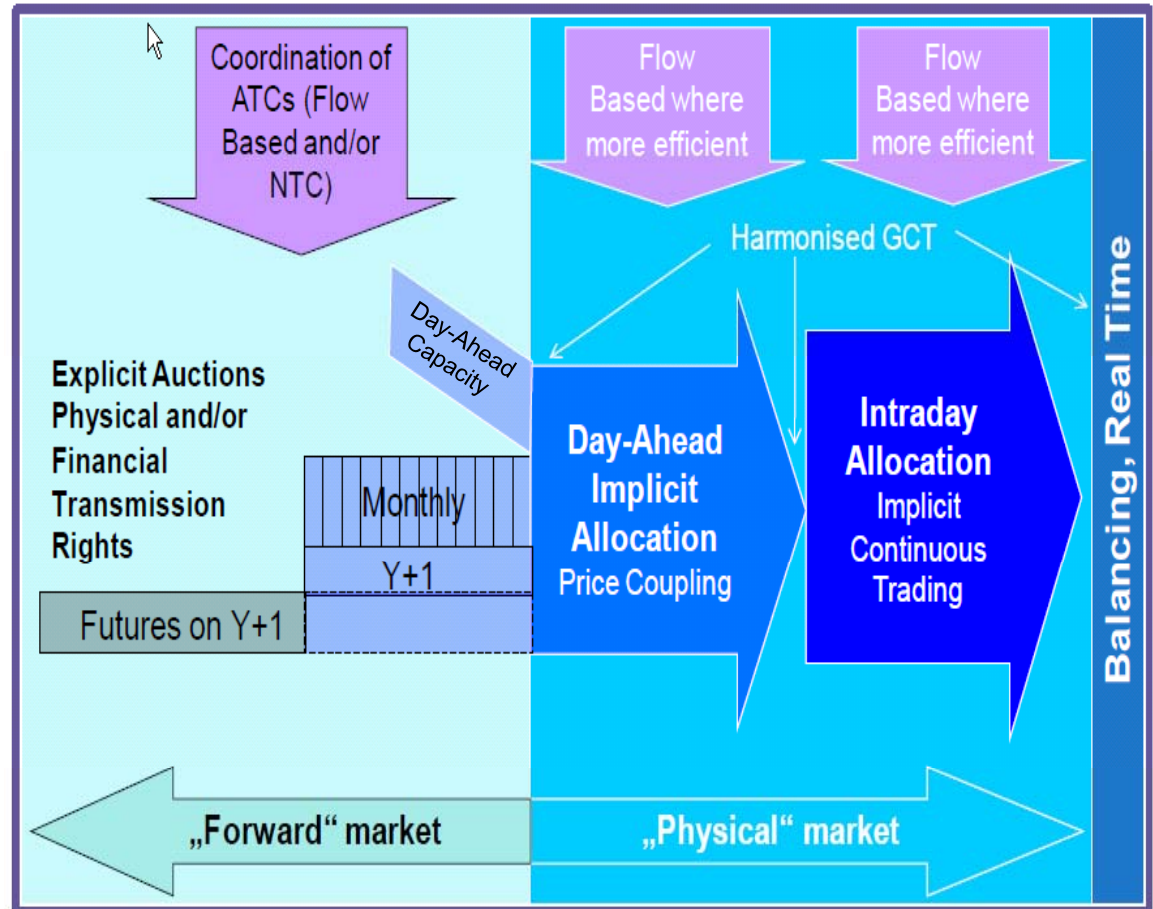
Coordination of ATCs (Flow Based and/or NTC)

Flow Based where more efficient

Flow Based where more efficient

Harmonised GCT

Balancing, Real Time

Day-Ahead Capacity

Explicit Auctions Physical and/or Financial Transmission Rights

Monthly

Y+1

Futures on Y+1

Day-Ahead Implicit Allocation Price Coupling

Intraday Allocation Implicit Continuous Trading

„Forward“ market

„Physical“ market